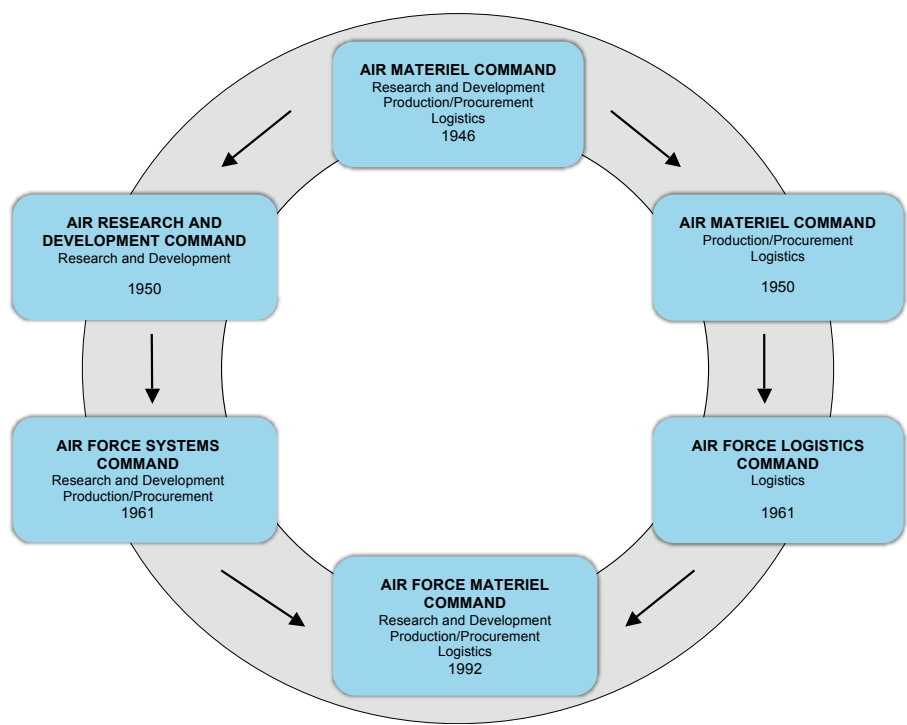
AIR MATERIEL COMMAND
Research and Development
Production/Procurement
Logistics
1946

AIR RESEARCH AND DEVELOPMENT COMMAND
Research and Development

1950

AIR MATERIEL COMMAND
Production/Procurement
Logistics

1950

AIR FORCE SYSTEMS COMMAND
Research and Development
Production/Procurement
1961

AIR FORCE LOGISTICS COMMAND
Logistics

1961

AIR FORCE MATERIEL COMMAND
Research and Development
Production/Procurement
Logistics
1992